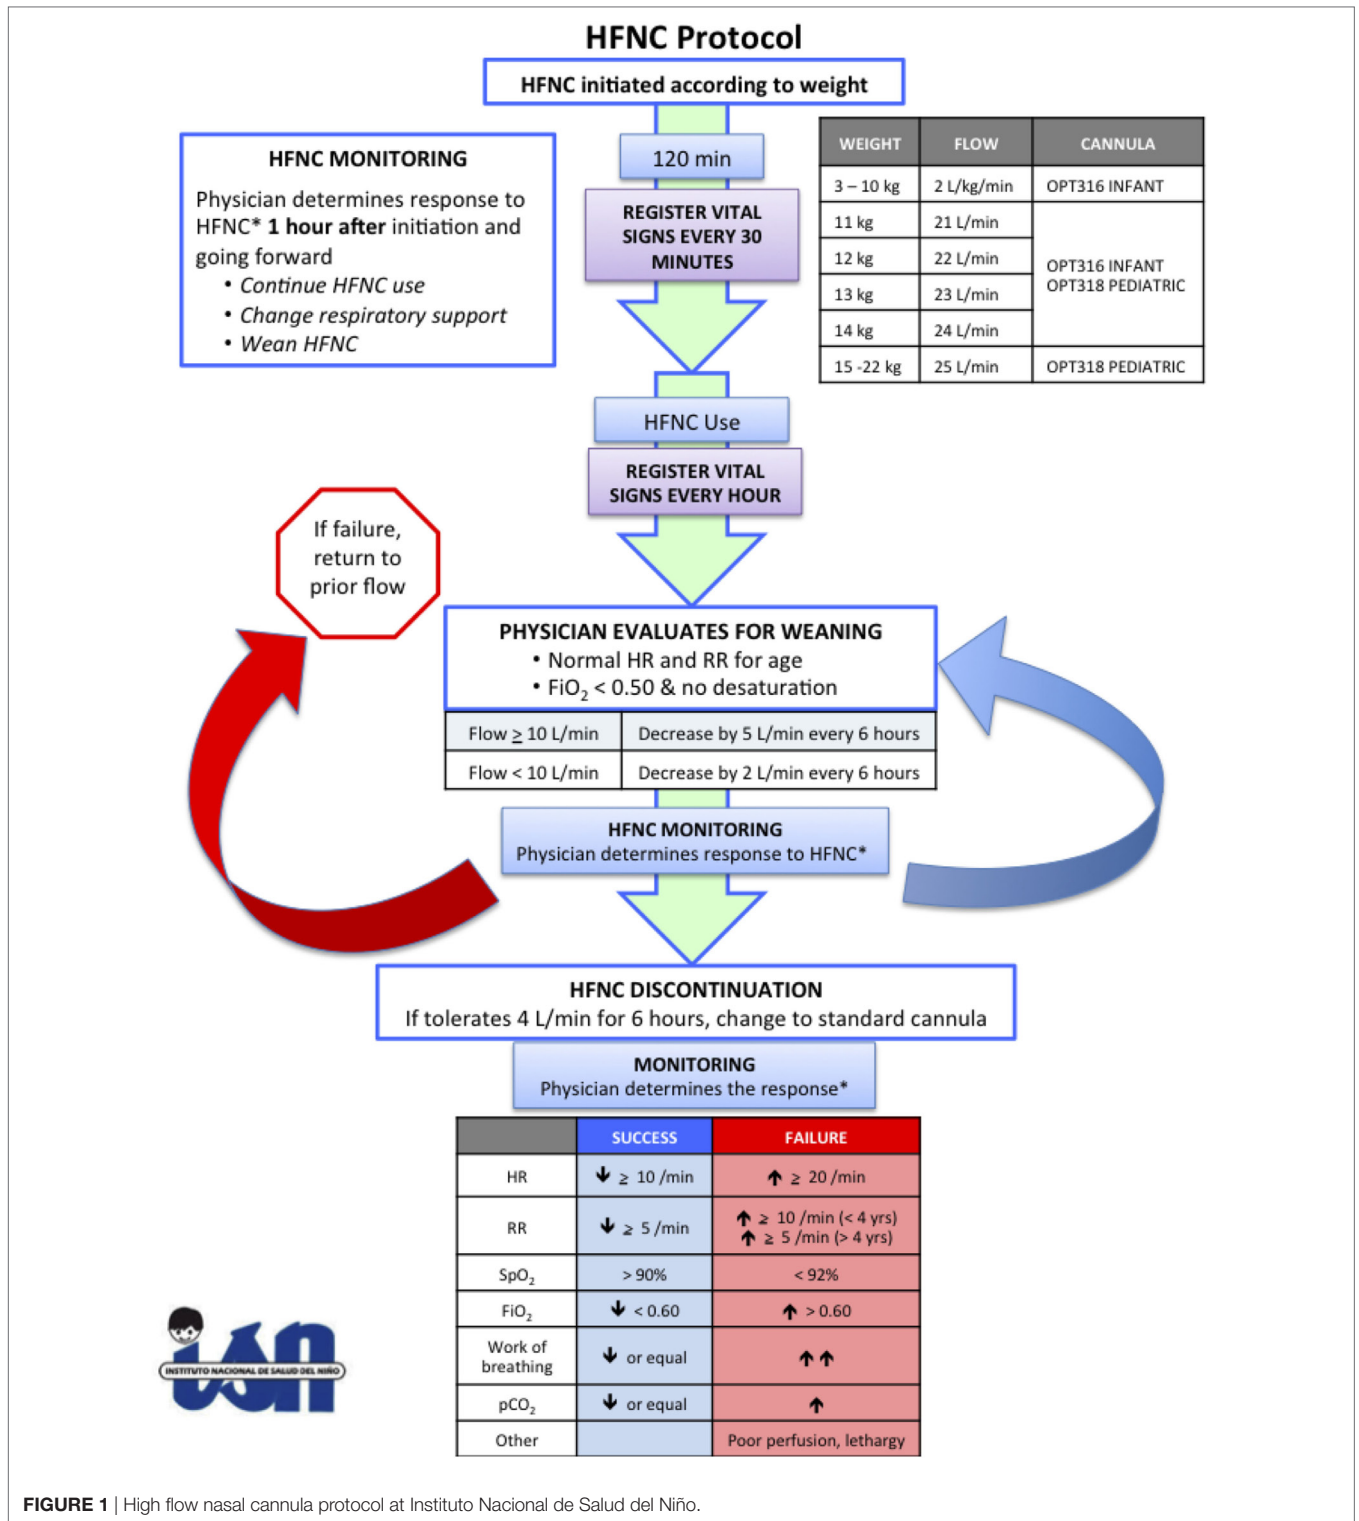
HFNC Protocol

HFNC initiated according to weight

HFNC MONITORING

Physician determines response to HFNC* **1 hour after** initiation and going forward
• Continue HFNC use
• Change respiratory support
• Wean HFNC

120 min

REGISTER VITAL SIGNS EVERY 30 MINUTES

| WEIGHT | FLOW | CANNULA |
|---|---|---|
| 3 – 10 kg | 2 L/kg/min | OPT316 INFANT |
| 11 kg | 21 L/min | OPT316 INFANT OPT318 PEDIATRIC |
| 12 kg | 22 L/min | |
| 13 kg | 23 L/min | |
| 14 kg | 24 L/min | |
| 15 -22 kg | 25 L/min | OPT318 PEDIATRIC |

HFNC Use

REGISTER VITAL SIGNS EVERY HOUR

If failure, return to prior flow

PHYSICIAN EVALUATES FOR WEANING
• Normal HR and RR for age
• $FiO_2$ < 0.50 & no desaturation

| Flow $\geq$ 10 L/min | Decrease by 5 L/min every 6 hours |
|---|---|
| Flow < 10 L/min | Decrease by 2 L/min every 6 hours |

HFNC MONITORING
Physician determines response to HFNC*

HFNC DISCONTINUATION
If tolerates 4 L/min for 6 hours, change to standard cannula

MONITORING
Physician determines the response*

| | SUCCESS | FAILURE |
|---|---|---|
| HR | ↓ ≥ 10 /min | ↑ ≥ 20 /min |
| RR | ↓ ≥ 5 /min | ↑ ≥ 10 /min (< 4 yrs) ↑ ≥ 5 /min (> 4 yrs) |
| $SpO_2$ | > 90% | < 92% |
| $FiO_2$ | ↓ < 0.60 | ↑ > 0.60 |
| Work of breathing | ↓ or equal | ↑↑ |
| $pCO_2$ | ↓ or equal | ↑ |
| Other | | Poor perfusion, lethargy |

INSTITUTO NACIONAL DE SALUD DEL NIÑO

**FIGURE 1** | High flow nasal cannula protocol at Instituto Nacional de Salud del Niño.